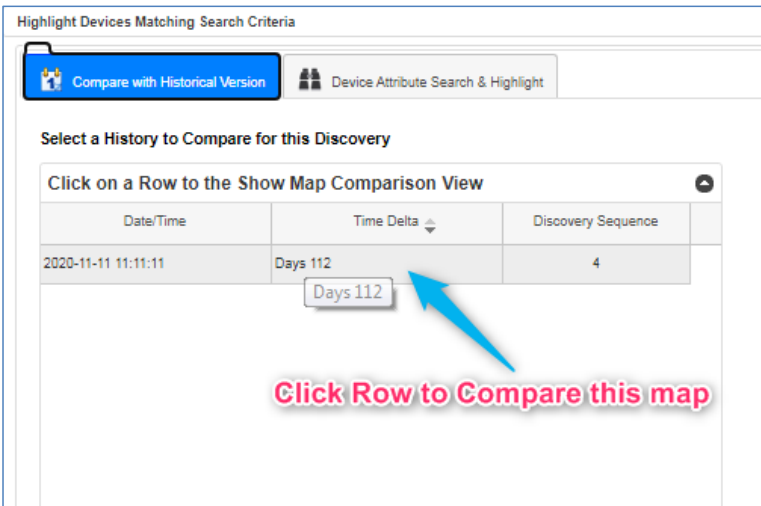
Highlight Devices Matching Search Criteria

Compare with Historical Version

Device Attribute Search & Highlight

Select a History to Compare for this Discovery

Click on a Row to the Show Map Comparison View

| Date/Time | Time Delta | Discovery Sequence |
|---|---|---|
| 2020-11-11 11:11:11 | Days 112 | 4 |

Days 112

Click Row to Compare this map